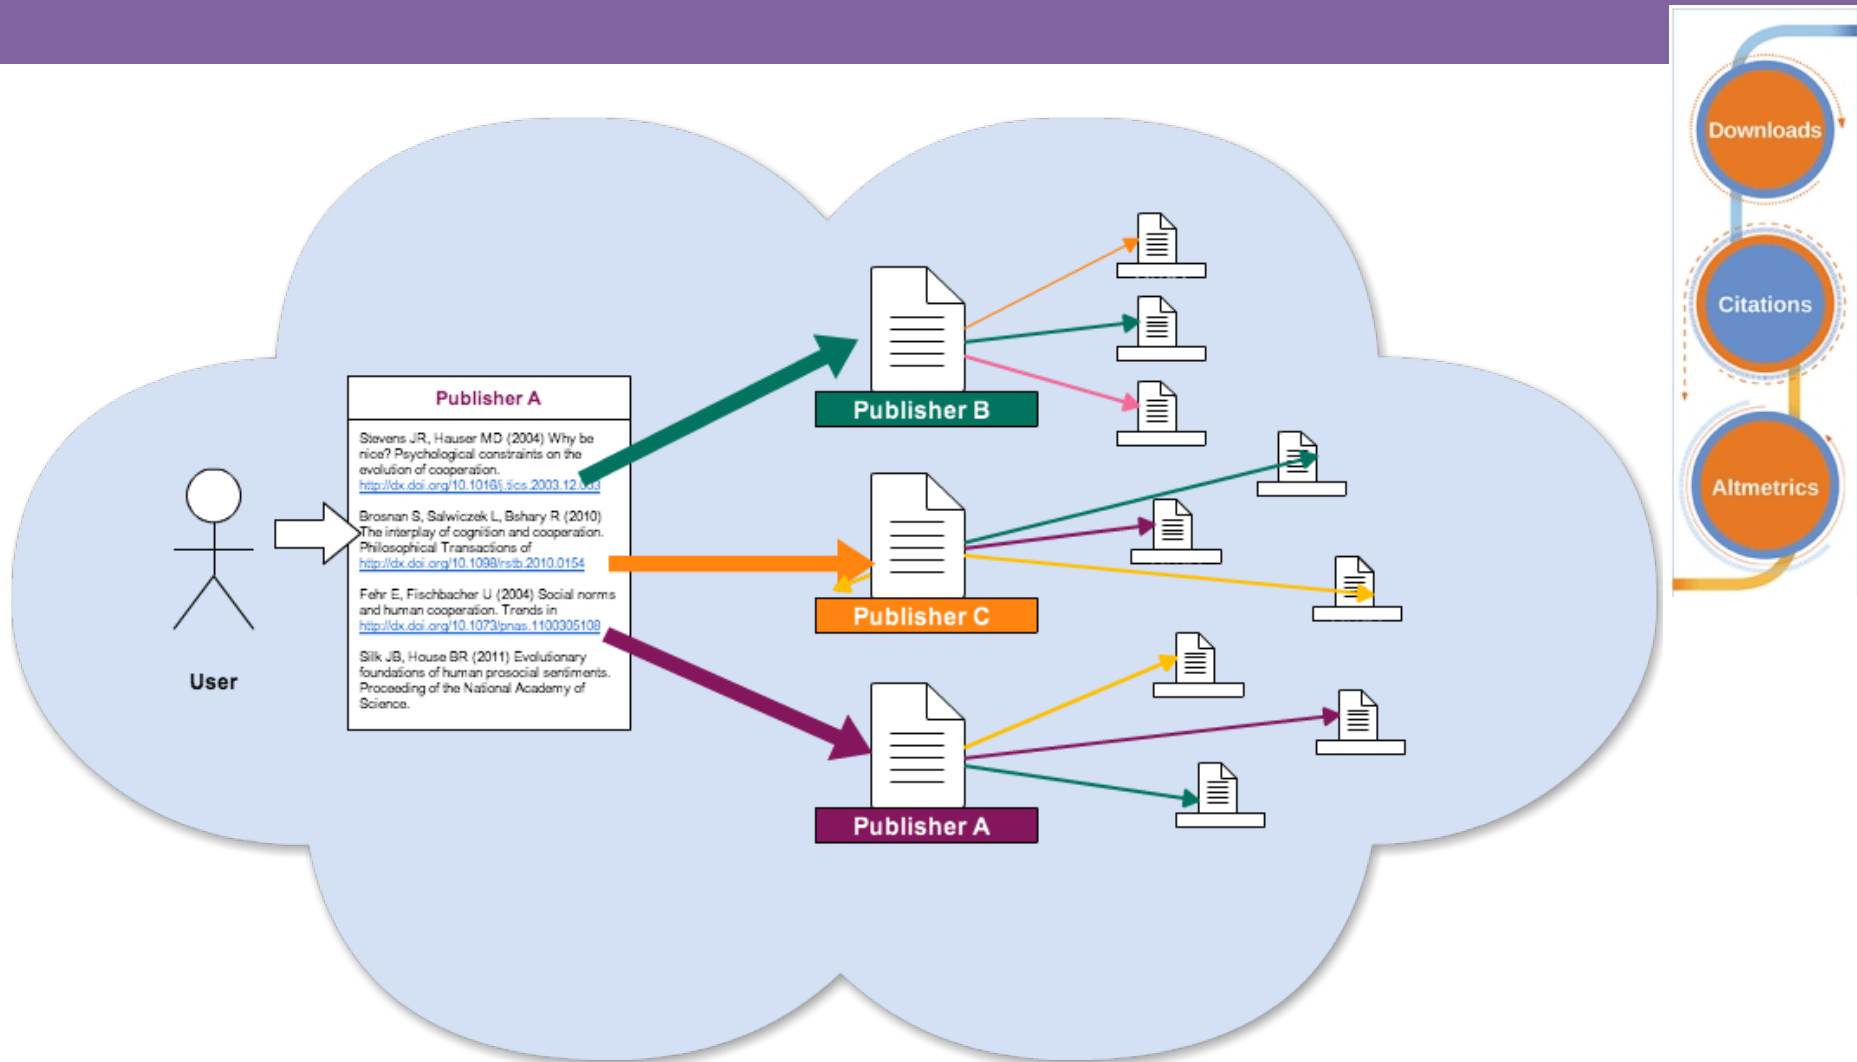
Downloads

Citations

Altmetrics

User

Publisher A

Stevens JR, Hauser MD (2004) Why be nice? Psychological constraints on the evolution of cooperation. http://dx.doi.org/10.1016/j.tics.2003.12.003

Brosnan S, Salwiczek L, Bshary R (2010) The interplay of cognition and cooperation. Philosophical Transactions of http://dx.doi.org/10.1098/rstb.2010.0154

Fehr E, Fischbacher U (2004) Social norms and human cooperation. Trends in http://dx.doi.org/10.1073/pnas.1100305108

Silk JB, House BR (2011) Evolutionary foundations of human prosocial sentiments. Proceeding of the National Academy of Science.

Publisher B

Publisher C

Publisher A